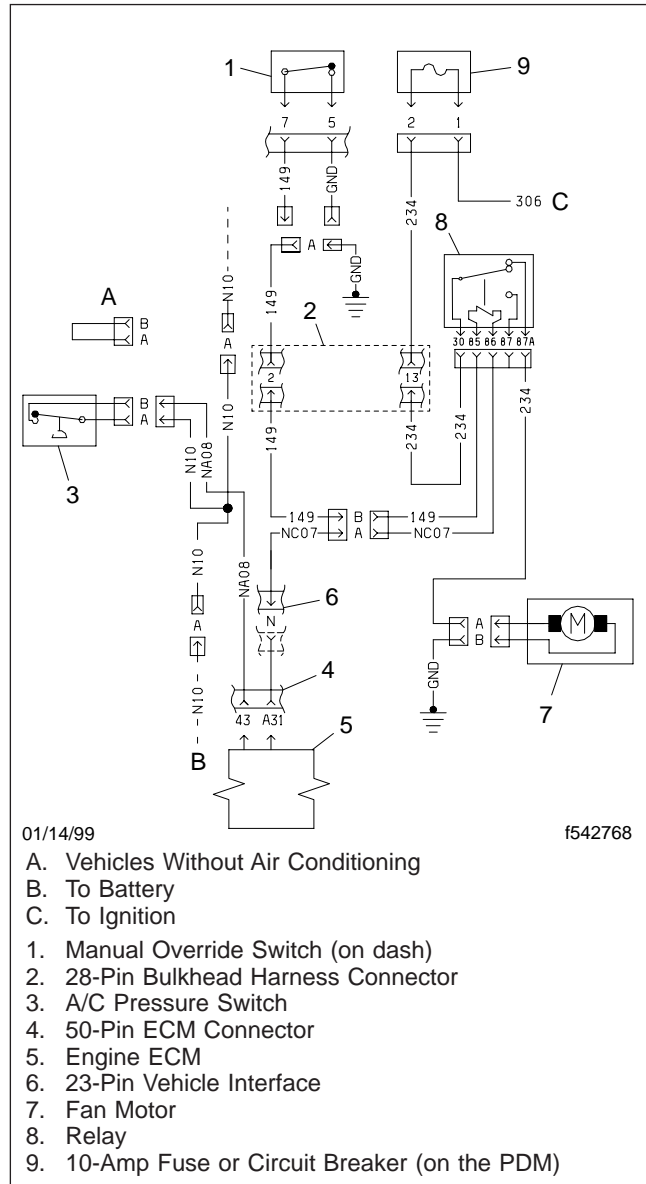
1
9
7 5
2 1
149
GND
234
306 C
8
A
GND
N10
A
B
A
2
30 85 86 87 87A
N10
A
2
13
B
A
N10
NA08
149
234
234
234
3
149 B 149
NC07 A NC07
N10
NA08
6
N
A
A
B
GND
7
4
N10
43 A31
5
B
01/14/99
f542768

A. Vehicles Without Air Conditioning
B. To Battery
C. To Ignition

1. Manual Override Switch (on dash)
2. 28-Pin Bulkhead Harness Connector
3. A/C Pressure Switch
4. 50-Pin ECM Connector
5. Engine ECM
6. 23-Pin Vehicle Interface
7. Fan Motor
8. Relay
9. 10-Amp Fuse or Circuit Breaker (on the PDM)